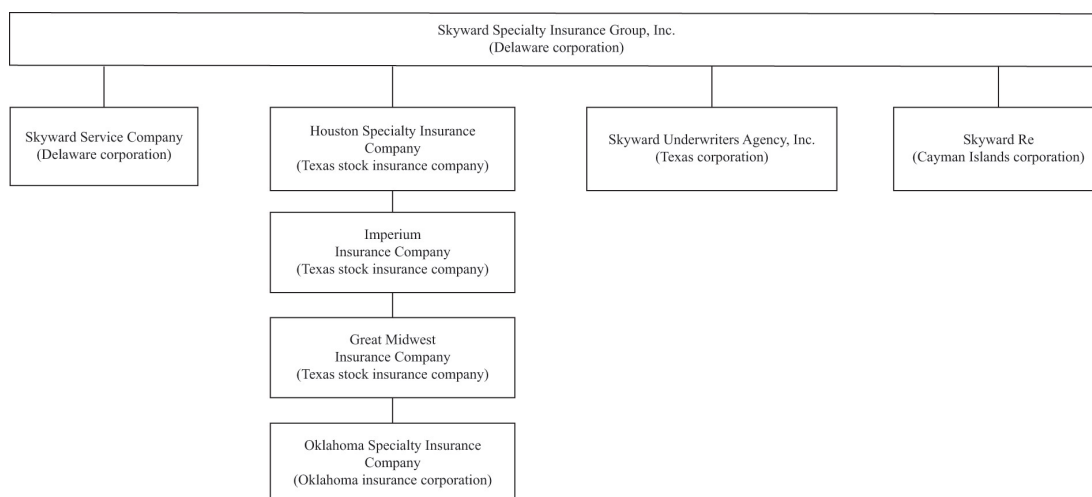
Skyward Specialty Insurance Group, Inc.
(Delaware corporation)

Skyward Service Company
(Delaware corporation)

Houston Specialty Insurance Company
(Texas stock insurance company)

Imperium Insurance Company
(Texas stock insurance company)

Great Midwest Insurance Company
(Texas stock insurance company)

Oklahoma Specialty Insurance Company
(Oklahoma insurance corporation)

Skyward Underwriters Agency, Inc.
(Texas corporation)

Skyward Re
(Cayman Islands corporation)